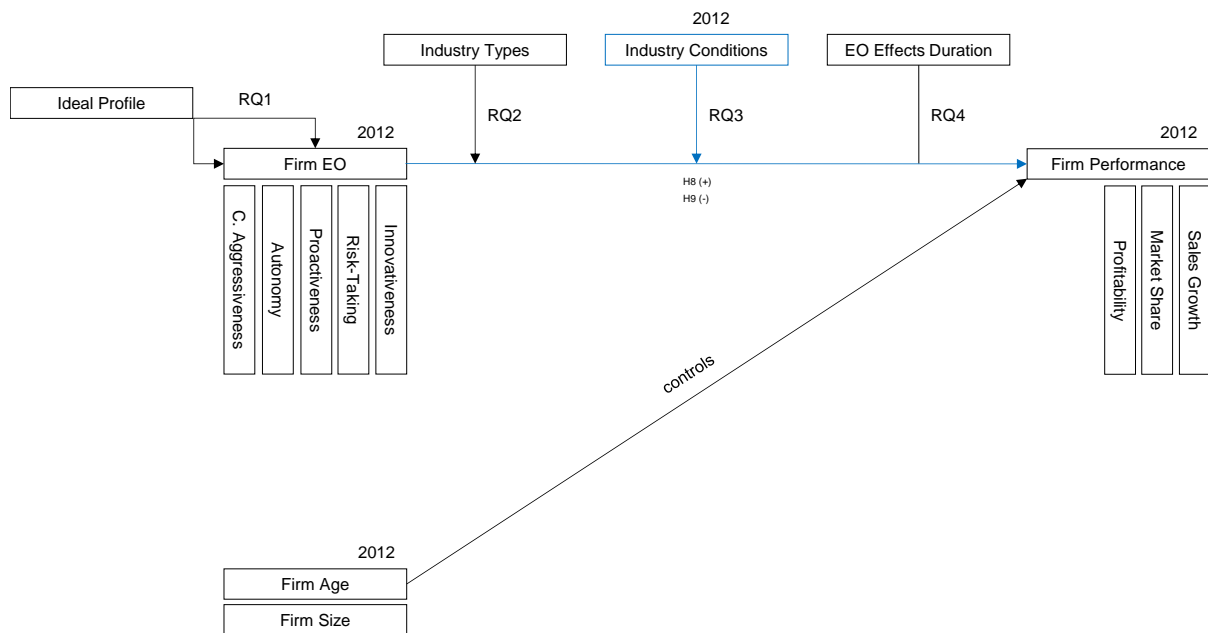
2012

Industry Types

Industry Conditions

EO Effects Duration

Ideal Profile

RQ1

RQ2

RQ3

RQ4

2012

2012

Firm EO

Firm Performance

H8 (+)
H9 (-)

C. Aggressiveness

Autonomy

Proactiveness

Risk-Taking

Innovativeness

Profitability

Market Share

Sales Growth

controls

2012

Firm Age

Firm Size